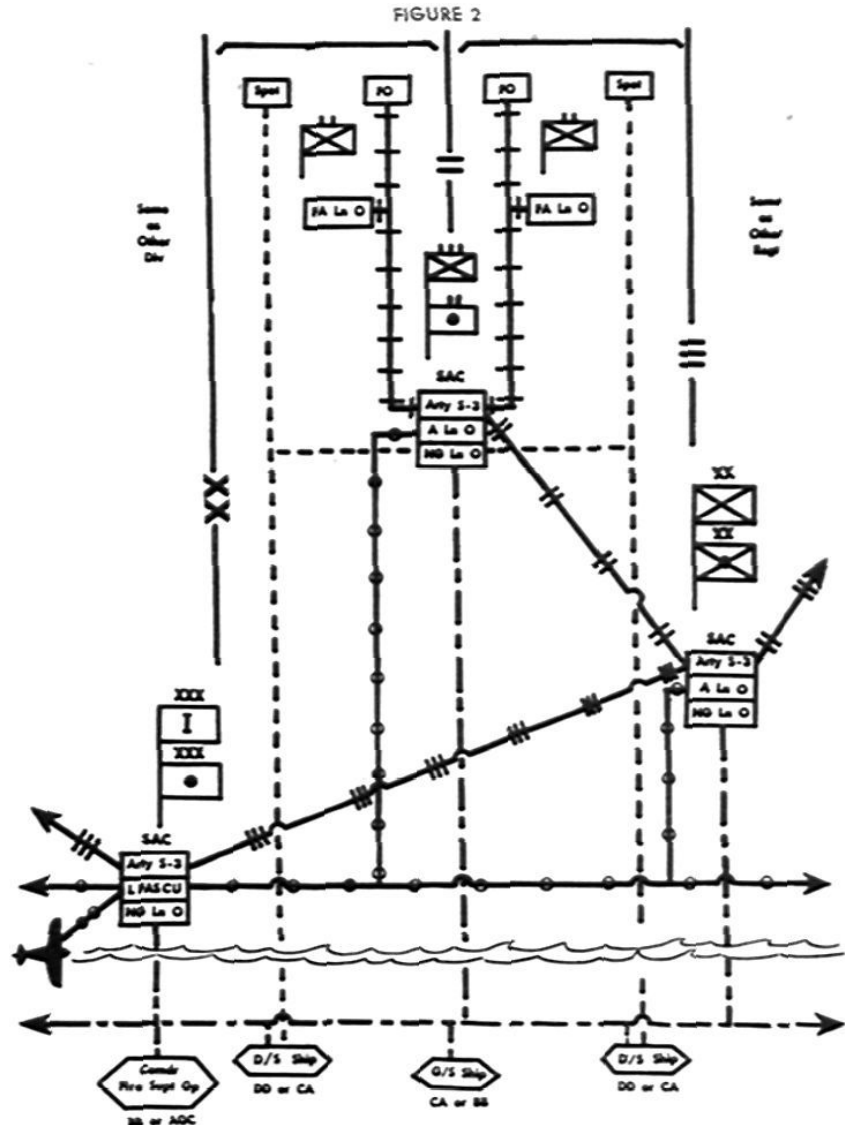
FIGURE 2

Spot

FO

FO

Spot

II

FA Ln O

FA Ln O

Same as Other Div

Same as Other Regt

III

II

III

SAC

Arty S-3

A Ln O

NG Ln O

XX

XX

XX

SAC

Arty S-3

A Ln O

NG Ln O

XXX

I

XXX

SAC

Arty S-3

LFASCU

NG Ln O

Comdr Fire Supt Gp

BB or AGC

D/S Ship

DD or CA

G/S Ship

CA or BB

D/S Ship

DD or CA